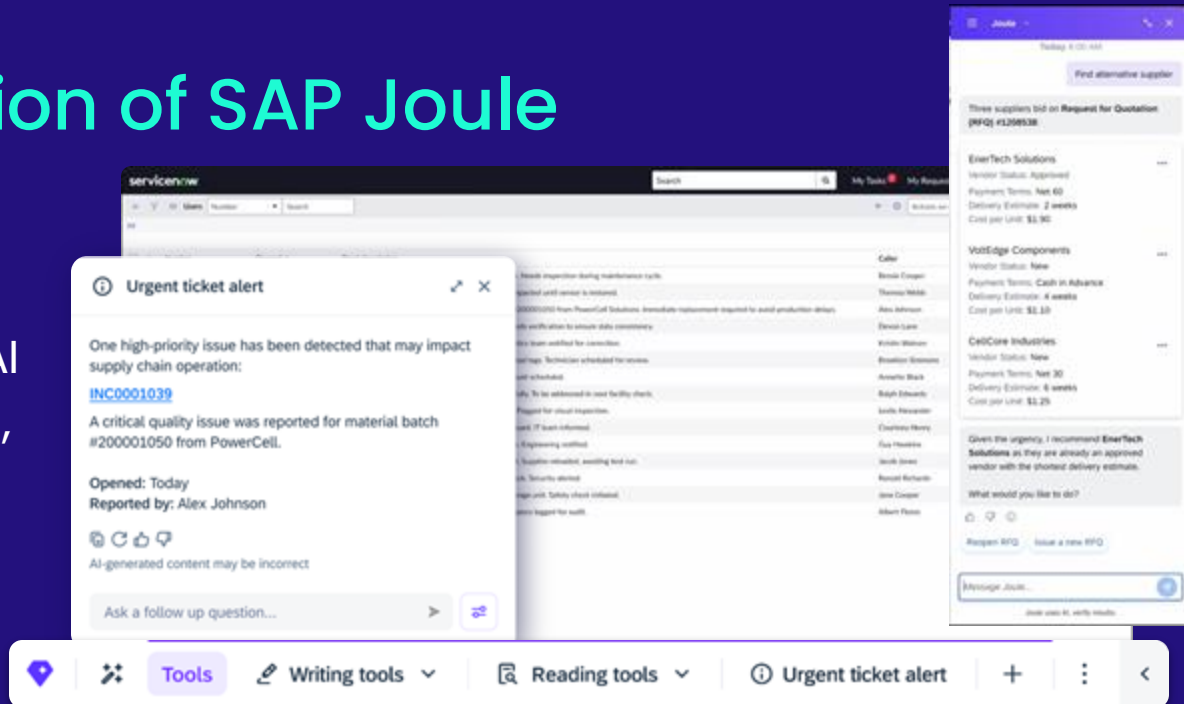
ion of SAP Joule

AI

,

servicenow

Search

My Tasks My Request

Users Number Search

Caller

Urgent ticket alert

One high-priority issue has been detected that may impact supply chain operation:

INC0001039

A critical quality issue was reported for material batch #200001050 from PowerCell.

Opened: Today
Reported by: Alex Johnson

AI-generated content may be incorrect

Ask a follow up question...

Joule

Today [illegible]

Find alternative supplier

Three suppliers bid on Request for Quotation (RFQ) #1208538:

EnerTech Solutions
Vendor Status: Approved
Payment Terms: Net 60
Delivery Estimate: 2 weeks
Cost per Unit: $1.90

VoltEdge Components
Vendor Status: New
Payment Terms: Cash in Advance
Delivery Estimate: 4 weeks
Cost per Unit: $2.10

CellCore Industries
Vendor Status: New
Payment Terms: Net 30
Delivery Estimate: 6 weeks
Cost per Unit: $1.25

Given the urgency, I recommend EnerTech Solutions as they are already an approved vendor with the shortest delivery estimate.

What would you like to do?

Reopen RFQ   Issue a new RFQ

Message Joule...

Joule uses AI, verify results.

Tools   Writing tools   Reading tools   Urgent ticket alert